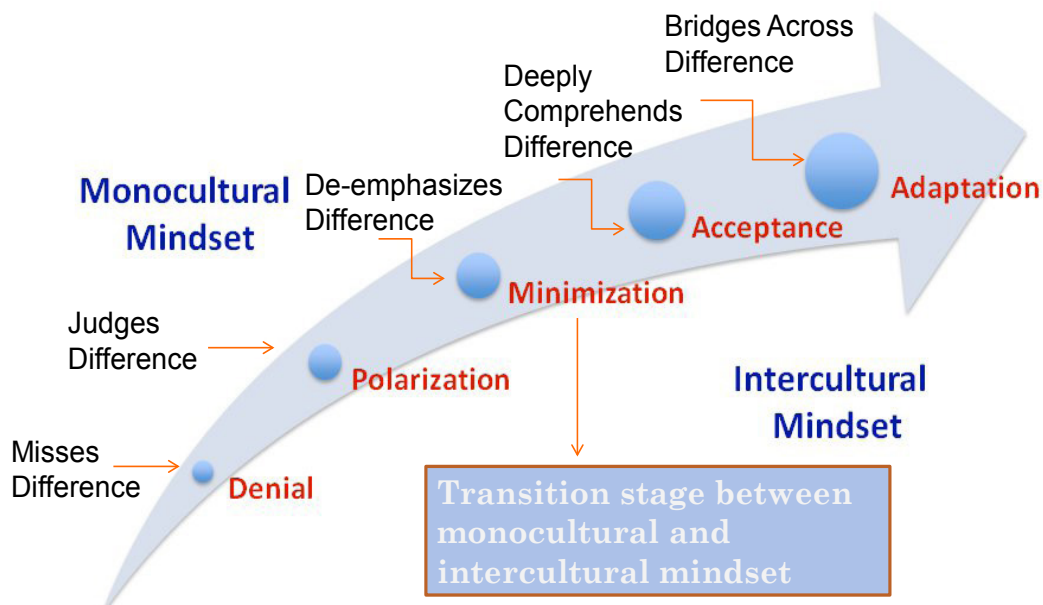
Bridges Across Difference

Deeply Comprehends Difference

Monocultural Mindset

De-emphasizes Difference

Adaptation

Acceptance

Minimization

Judges Difference

Polarization

Intercultural Mindset

Misses Difference

Denial

Transition stage between monocultural and intercultural mindset